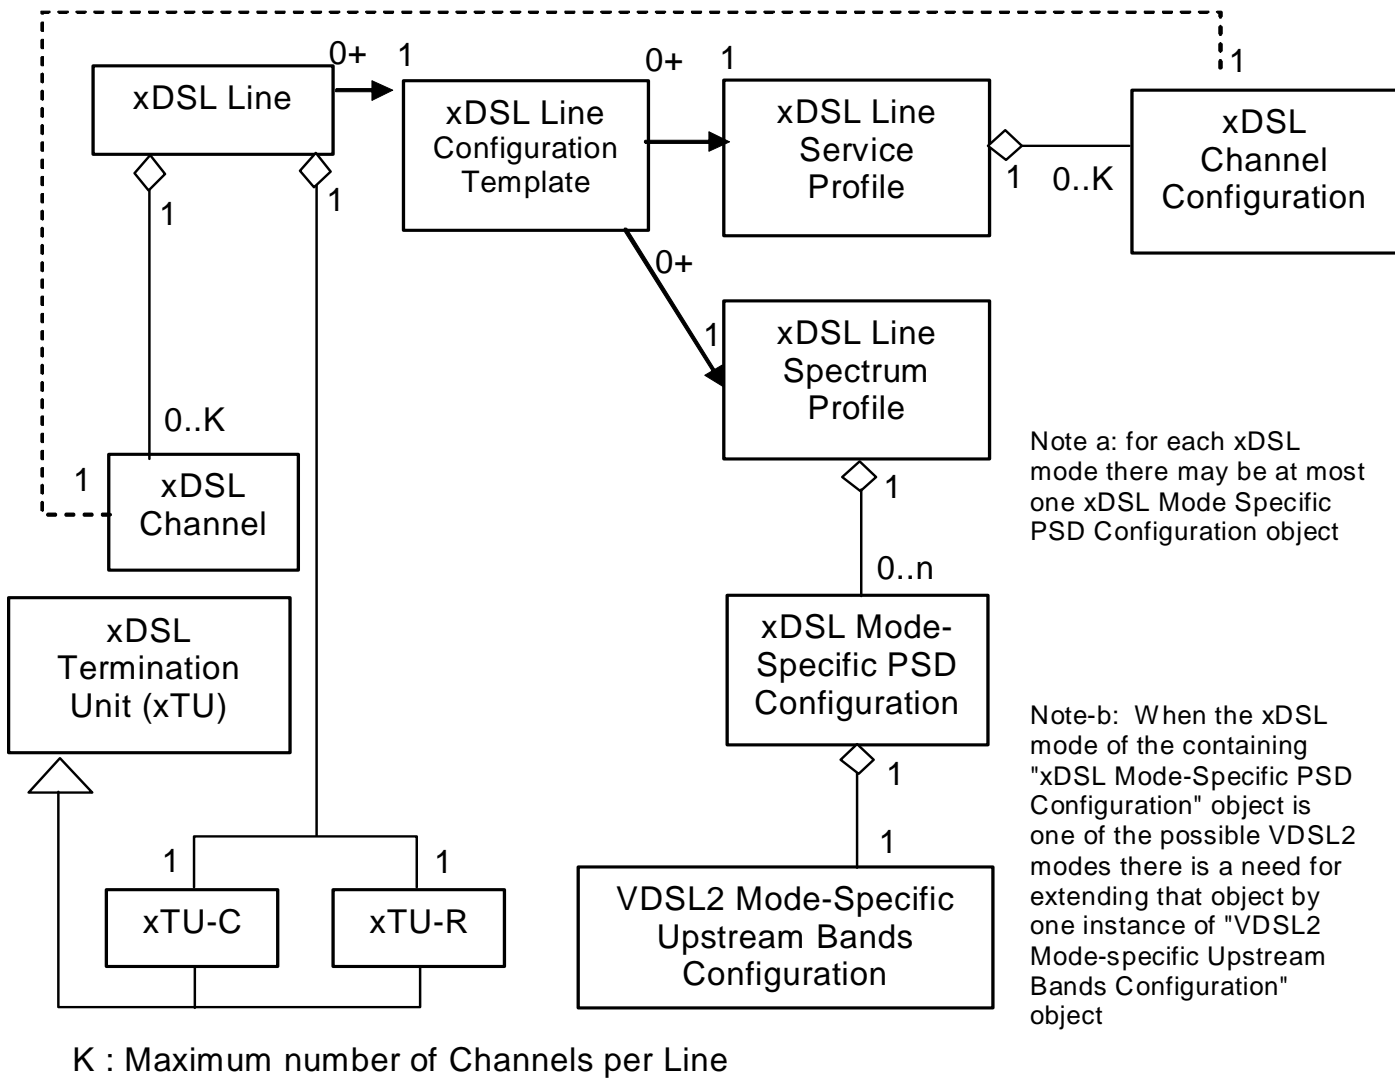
0+
1
xDSL Line
1
1
xDSL Line Configuration Template
0+
1
xDSL Line Service Profile
1
0..K
1
xDSL Channel Configuration
0+
1
xDSL Line Spectrum Profile
0..K
1
xDSL Channel
Note a: for each xDSL mode there may be at most one xDSL Mode Specific PSD Configuration object
1
0..n
xDSL Termination Unit (xTU)
xDSL Mode-Specific PSD Configuration
1
1
Note-b: When the xDSL mode of the containing "xDSL Mode-Specific PSD Configuration" object is one of the possible VDSL2 modes there is a need for extending that object by one instance of "VDSL2 Mode-specific Upstream Bands Configuration" object
1
1
xTU-C
xTU-R
VDSL2 Mode-Specific Upstream Bands Configuration

K : Maximum number of Channels per Line